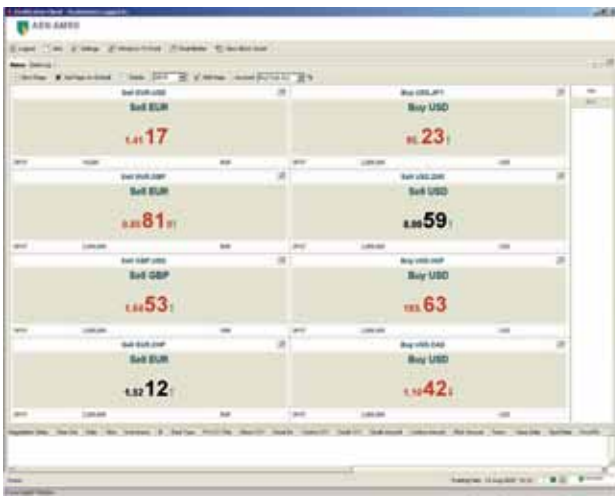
ABN·AMRO

Sell EUR USD
Sell EUR
1.41 17

Buy USD JPY
Buy USD
95.23

Sell EUR GBP
Sell EUR
0.85 81

Sell USD ZAR
Buy USD
8.09 59

Sell GBP USD
Sell GBP
1.64 53

Buy USD HUF
Buy USD
193.63

Sell EUR CHF
Sell EUR
1.52 12

Buy USD CAD
Buy USD
1.10 42